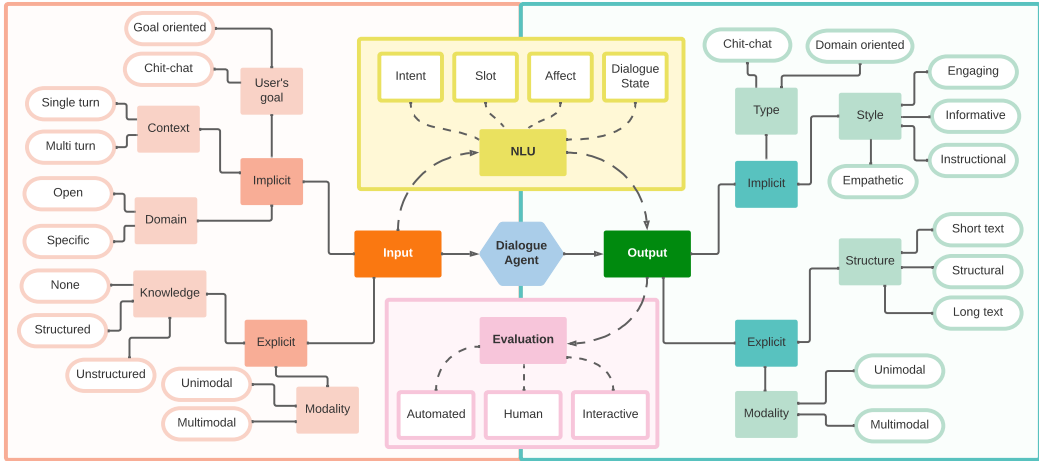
Goal oriented

Chit-chat

User's goal

Single turn

Context

Multi turn

Implicit

Open

Domain

Specific

None

Knowledge

Structured

Unstructured

Explicit

Unimodal

Modality

Multimodal

Intent

Slot

Affect

Dialogue State

NLU

Input

Dialogue Agent

Output

Evaluation

Automated

Human

Interactive

Chit-chat

Domain oriented

Type

Style

Engaging

Informative

Instructional

Implicit

Empathetic

Short text

Structure

Structural

Long text

Explicit

Unimodal

Modality

Multimodal